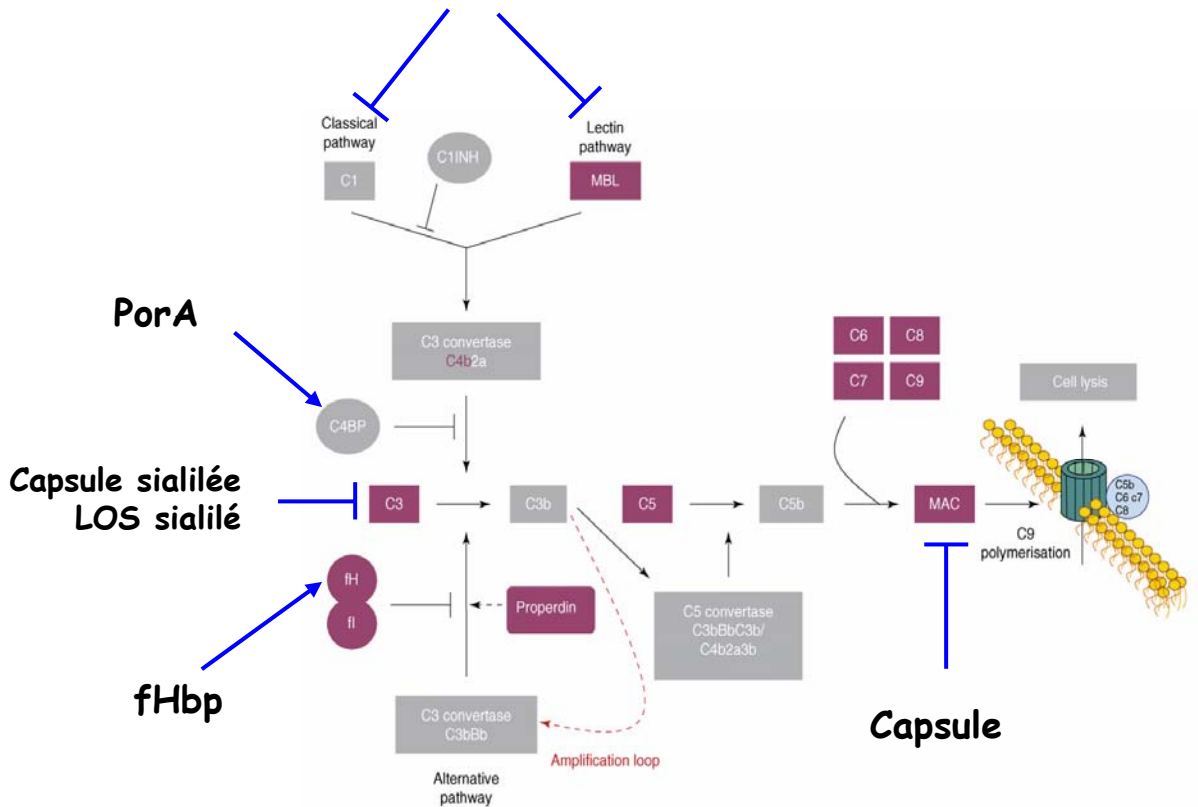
Classical pathway

C1

C1INH

Lectin pathway

MBL

PorA

C3 convertase
C4b2a

C6
C8
C7
C9

Cell lysis

C4BP

Capsule sialilée
LOS sialilé

C3

C3b

C5

C5b

MAC

C5b
C6 c7
C8

C9 polymerisation

fH
fI

Properdin

C5 convertase
C3bBbC3b/
C4b2a3b

fHbp

C3 convertase
C3bBb

Amplification loop

Alternative pathway

Capsule